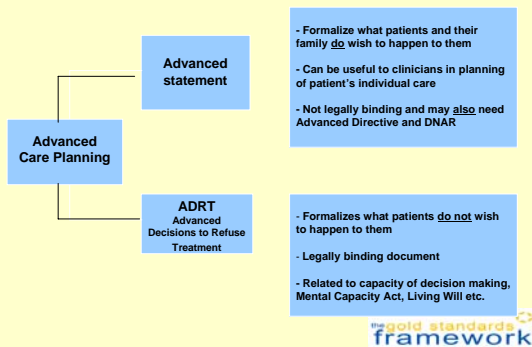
Advanced Care Planning

Advanced statement

- Formalize what patients and their family do wish to happen to them

- Can be useful to clinicians in planning of patient's individual care

- Not legally binding and may also need Advanced Directive and DNAR

ADRT
Advanced Decisions to Refuse Treatment

- Formalizes what patients do not wish to happen to them

- Legally binding document

- Related to capacity of decision making, Mental Capacity Act, Living Will etc.

the gold standards framework